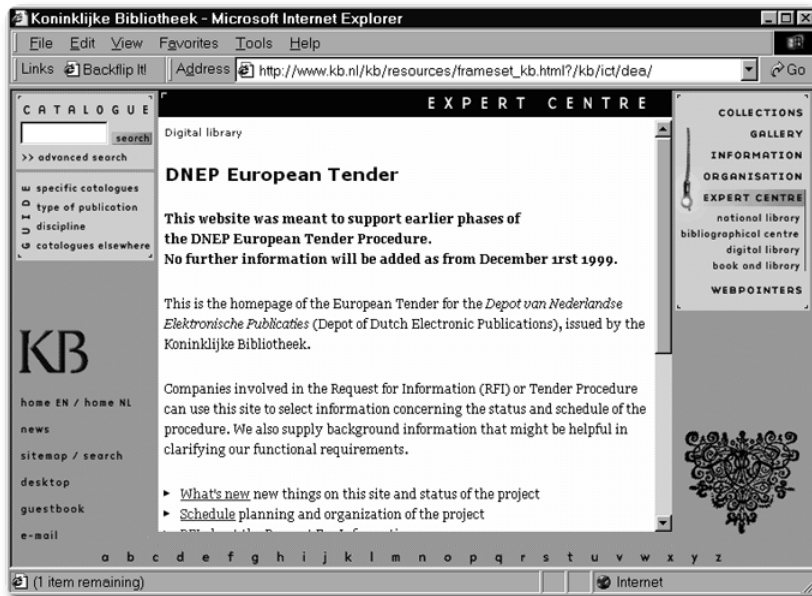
Koninklijke Bibliotheek - Microsoft Internet Explorer

File Edit View Favorites Tools Help

Links Backflip It! Address http://www.kb.nl/kb/resources/frameset_kb.html?/kb/ict/dea/ Go

CATALOGUE

search

>> advanced search

specific catalogues
type of publication
discipline
catalogues elsewhere

KB

home EN / home NL

news

sitemap / search

desktop

guestbook

e-mail

EXPERT CENTRE

Digital library

DNEP European Tender

This website was meant to support earlier phases of the DNEP European Tender Procedure. No further information will be added as from December 1rst 1999.

This is the homepage of the European Tender for the Depot van Nederlandse Elektronische Publicaties (Depot of Dutch Electronic Publications), issued by the Koninklijke Bibliotheek.

Companies involved in the Request for Information (RFI) or Tender Procedure can use this site to select information concerning the status and schedule of the procedure. We also supply background information that might be helpful in clarifying our functional requirements.

▸ What's new new things on this site and status of the project
▸ Schedule planning and organization of the project
▸ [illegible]

COLLECTIONS
GALLERY
INFORMATION
ORGANISATION
EXPERT CENTRE
national library
bibliographical centre
digital library
book and library
WEBPOINTERS

a b c d e f g h i j k l m n o p q r s t u v w x y z

(1 item remaining) Internet